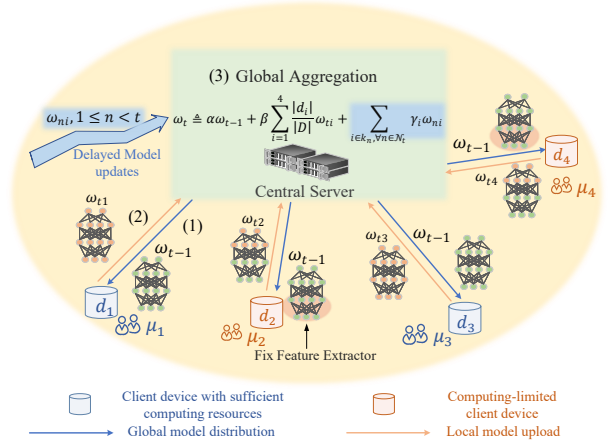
(3) Global Aggregation

$\omega_{ni}, 1 \leq n < t$

Delayed Model updates

$\omega_t \triangleq \alpha\omega_{t-1} + \beta\sum_{i=1}^{4}\frac{|d_i|}{|D|}\omega_{ti} + \sum_{i\in k_n, \forall n\in\mathbb{N}_t}\gamma_i\omega_{ni}$

Central Server

$\omega_{t1}$

(2)

(1)

$\omega_{t-1}$

$d_1$

$\mu_1$

$\omega_{t2}$

$\omega_{t-1}$

$d_2$

$\mu_2$

Fix Feature Extractor

$\omega_{t3}$

$\omega_{t-1}$

$d_3$

$\mu_3$

$\omega_{t-1}$

$d_4$

$\omega_{t4}$

$\mu_4$

Client device with sufficient computing resources

Computing-limited client device

Global model distribution

Local model upload